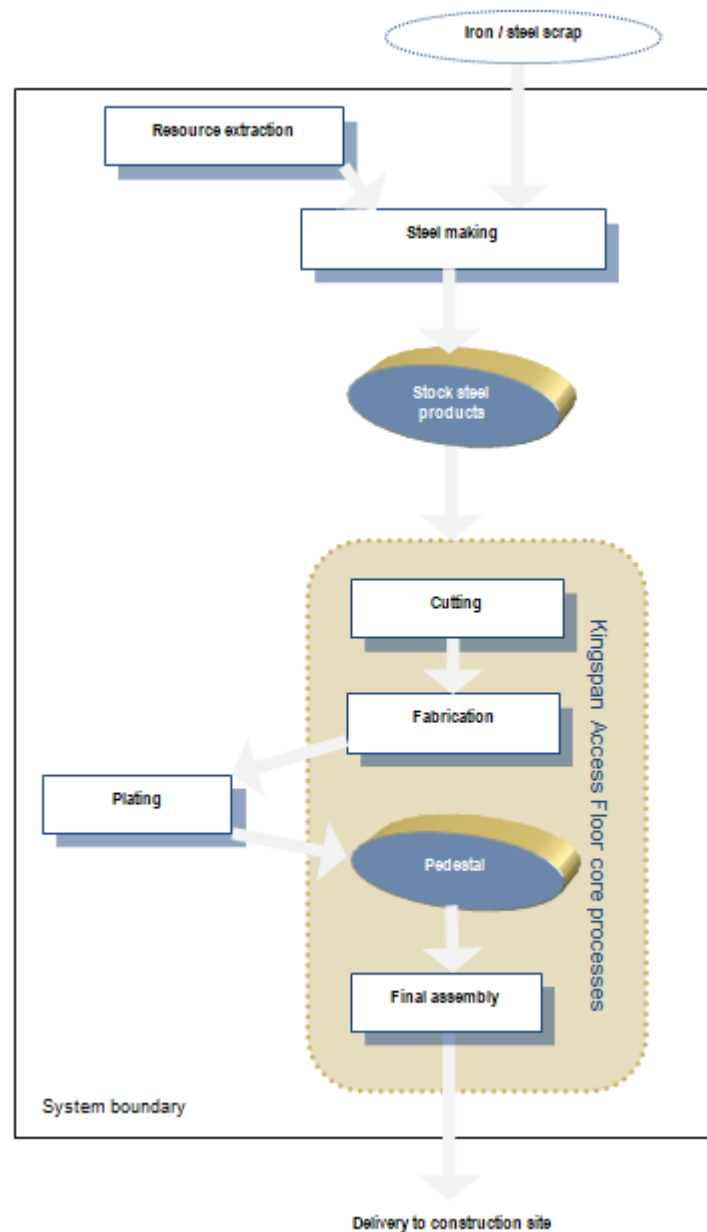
Iron / steel scrap

Resource extraction

Steel making

Stock steel products

Cutting

Fabrication

Plating

Pedestal

Final assembly

Kingspan Access Floor core processes

System boundary

Delivery to construction site